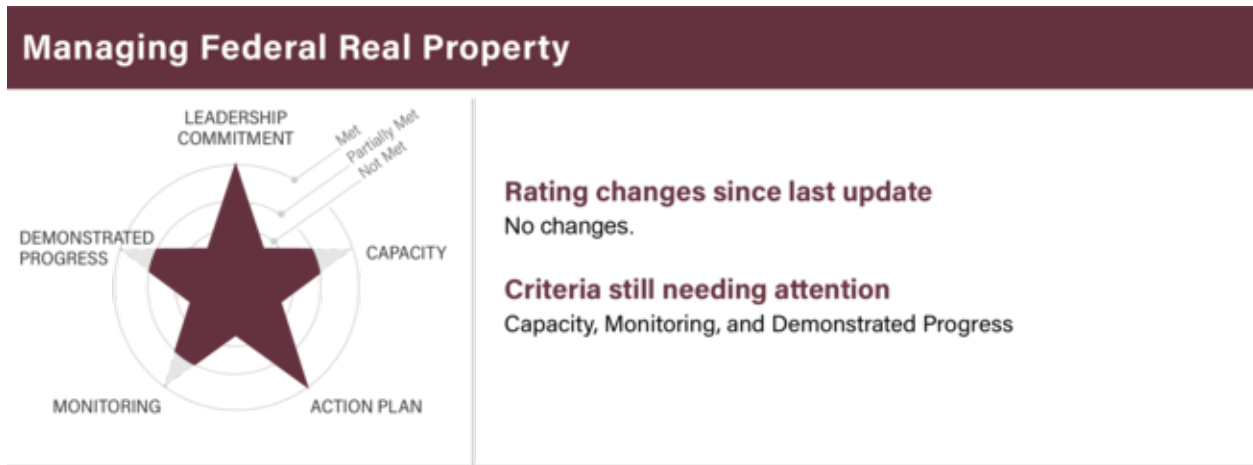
Managing Federal Real Property

LEADERSHIP COMMITMENT

Met

Partially Met

Not Met

CAPACITY

ACTION PLAN

MONITORING

DEMONSTRATED PROGRESS

Rating changes since last update

No changes.

Criteria still needing attention

Capacity, Monitoring, and Demonstrated Progress